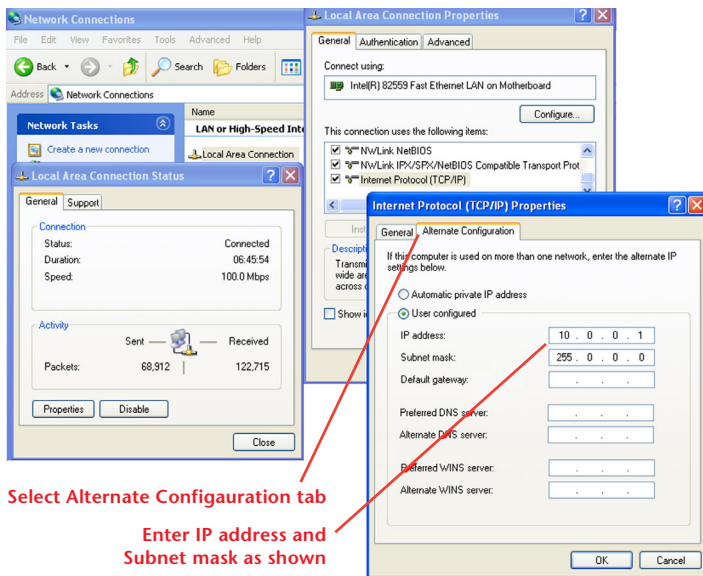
Network Connections

File Edit View Favorites Tools Advanced Help

Back Search Folders

Address Network Connections

Network Tasks

Create a new connection

Name

LAN or High-Speed Inte

Local Area Connection

Local Area Connection Status

General Support

Connection

Status: Connected

Duration: 06:45:54

Speed: 100.0 Mbps

Activity

Sent — — Received

Packets: 68,912 | 122,715

Properties Disable

Close

Local Area Connection Properties

General Authentication Advanced

Connect using:

Intel(R) 82559 Fast Ethernet LAN on Motherboard

Configure...

This connection uses the following items:

NWLink NetBIOS

NWLink IPX/SPX/NetBIOS Compatible Transport Prot

Internet Protocol (TCP/IP)

Inst

Descript

Transmi wide ar across

Show i

Internet Protocol (TCP/IP) Properties

General Alternate Configuration

If this computer is used on more than one network, enter the alternate IP settings below.

Automatic private IP address

User configured

IP address: 10 . 0 . 0 . 1

Subnet mask: 255 . 0 . 0 . 0

Default gateway: . . .

Preferred DNS server: . . .

Alternate DNS server: . . .

Preferred WINS server: . . .

Alternate WINS server: . . .

OK Cancel

Select Alternate Configauration tab

Enter IP address and Subnet mask as shown